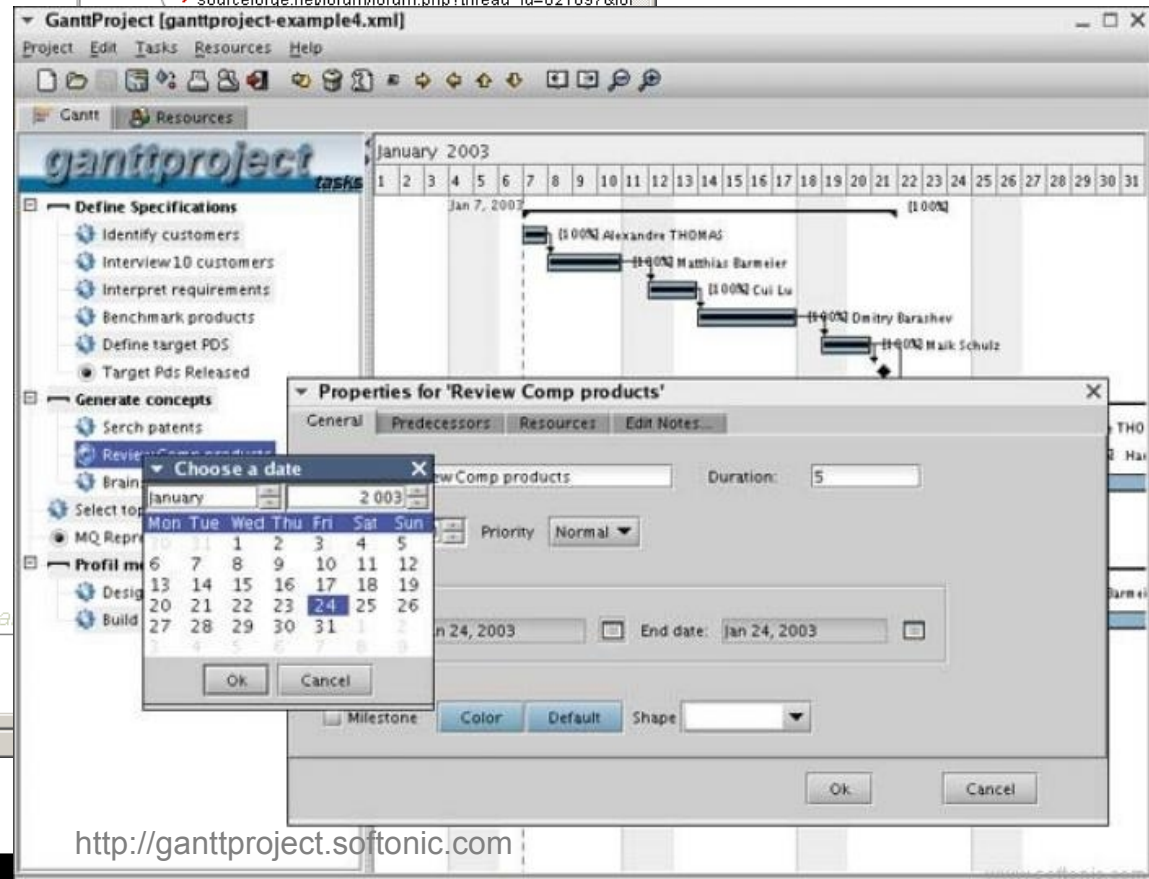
GanttProject [ganttproject-example4.xml]

Project Edit Tasks Resources Help

Gantt Resources

ganttproject tasks

January 2003

1 2 3 4 5 6 7 8 9 10 11 12 13 14 15 16 17 18 19 20 21 22 23 24 25 26 27 28 29 30 31

Jan 7, 2003

[100%]

Define Specifications
Identify customers
Interview 10 customers
Interpret requirements
Benchmark products
Define target PDS
Target Pds Released
Generate concepts
Serch patents
Review Comp products
Brain
Select to
MQ Repr
Profil m
Desig
Build

[100%] Alexandre THOMAS
[100%] Matthias Barmeier
[100%] Cui Lu
[100%] Dmitry Barashev
[100%] Maik Schulz

Properties for 'Review Comp products'

General Predecessors Resources Edit Notes...

Review Comp products Duration: 5

Priority Normal

Choose a date

January 2 003

| Mon | Tue | Wed | Thu | Fri | Sat | Sun |
|---|---|---|---|---|---|---|
| 30 | 31 | 1 | 2 | 3 | 4 | 5 |
| 6 | 7 | 8 | 9 | 10 | 11 | 12 |
| 13 | 14 | 15 | 16 | 17 | 18 | 19 |
| 20 | 21 | 22 | 23 | 24 | 25 | 26 |
| 27 | 28 | 29 | 30 | 31 | 1 | 2 |
| 3 | 4 | 5 | 6 | 7 | 8 | 9 |

Ok Cancel

Jan 24, 2003 End date: Jan 24, 2003

Milestone Color Default Shape

Ok Cancel

THO
Ha
Barmei

http://ganttproject.softonic.com